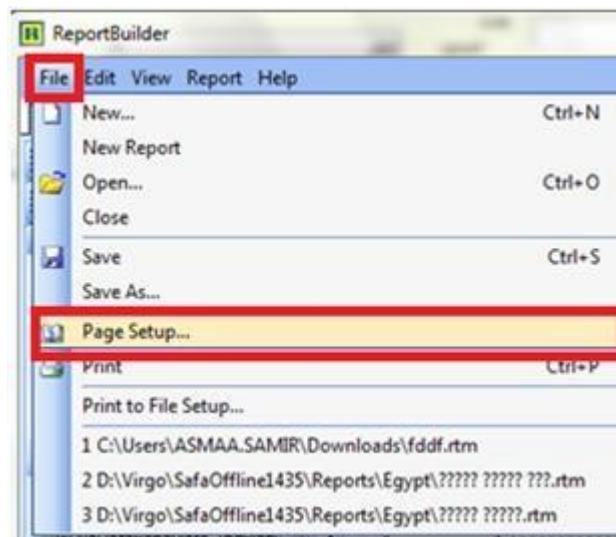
R ReportBuilder

File Edit View Report Help

New... Ctrl+N
New Report
Open... Ctrl+O
Close
Save Ctrl+S
Save As...
Page Setup...
Print Ctrl+P
Print to File Setup...
1 C:\Users\ASMAA.SAMIR\Downloads\fddf.rtm
2 D:\Virgo\SafaOffline1435\Reports\Egypt\????? ????? ???.rtm
3 D:\Virgo\SafaOffline1435\Reports\Egypt\????? ?????.rtm